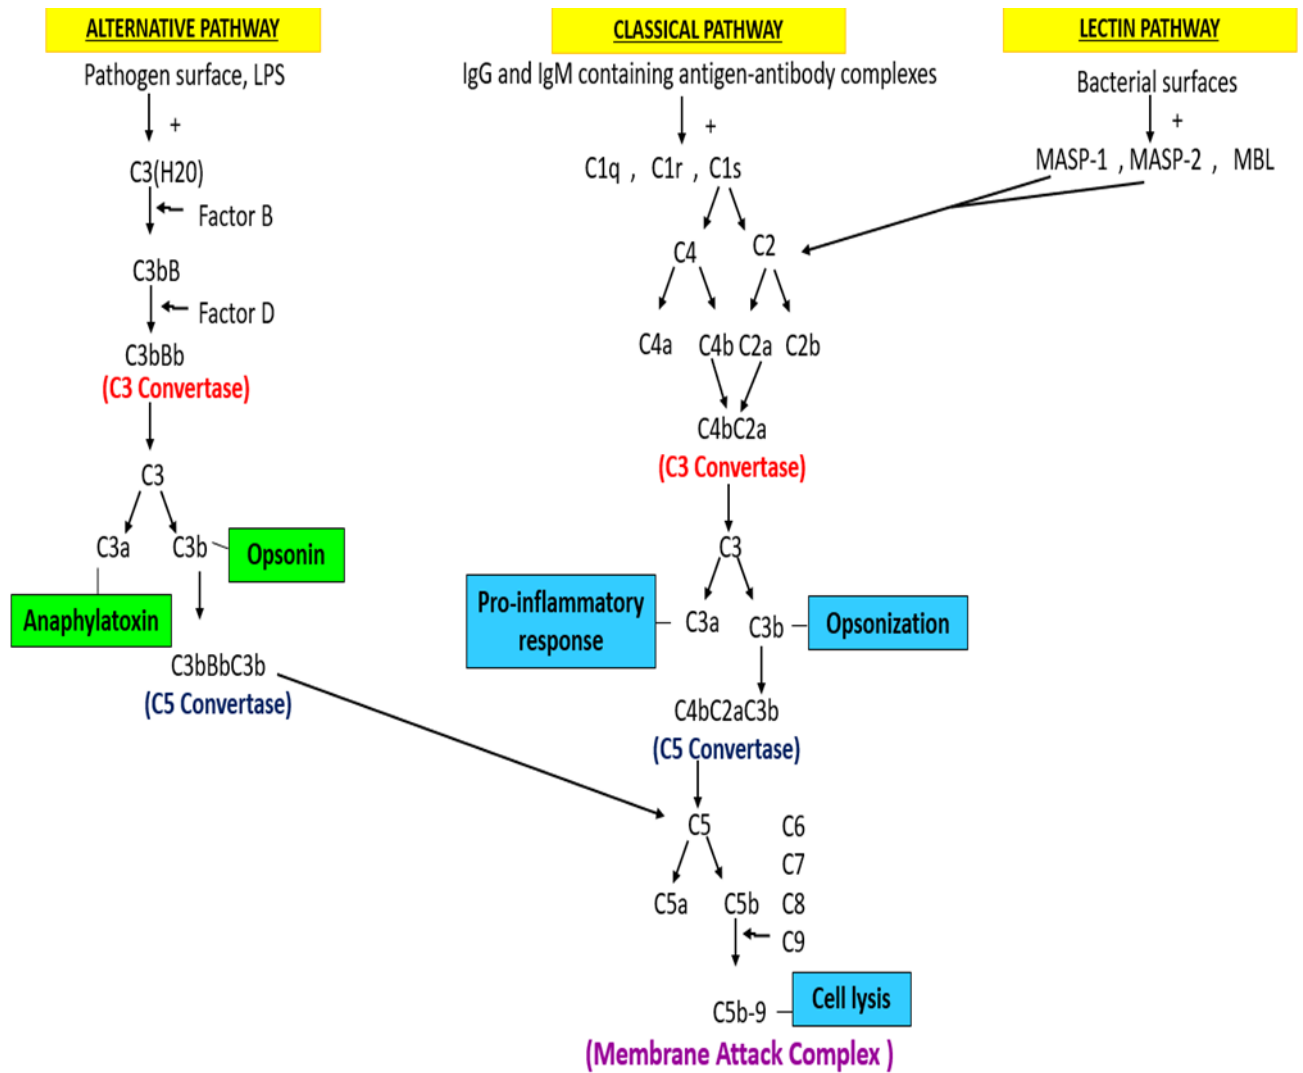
ALTERNATIVE PATHWAY

Pathogen surface, LPS

+

C3(H20)

Factor B

C3bB

Factor D

C3bBb
(C3 Convertase)

C3

C3a

C3b

Opsonin

Anaphylatoxin

C3bBbC3b
(C5 Convertase)

CLASSICAL PATHWAY

IgG and IgM containing antigen-antibody complexes

+

C1q , C1r , C1s

C4

C2

C4a

C4b

C2a

C2b

C4bC2a
(C3 Convertase)

C3

Pro-inflammatory response

C3a

C3b

Opsonization

C4bC2aC3b
(C5 Convertase)

LECTIN PATHWAY

Bacterial surfaces

+

MASP-1 , MASP-2 , MBL

C5

C6

C7

C5a

C5b

C8

C9

C5b-9

Cell lysis

(Membrane Attack Complex )